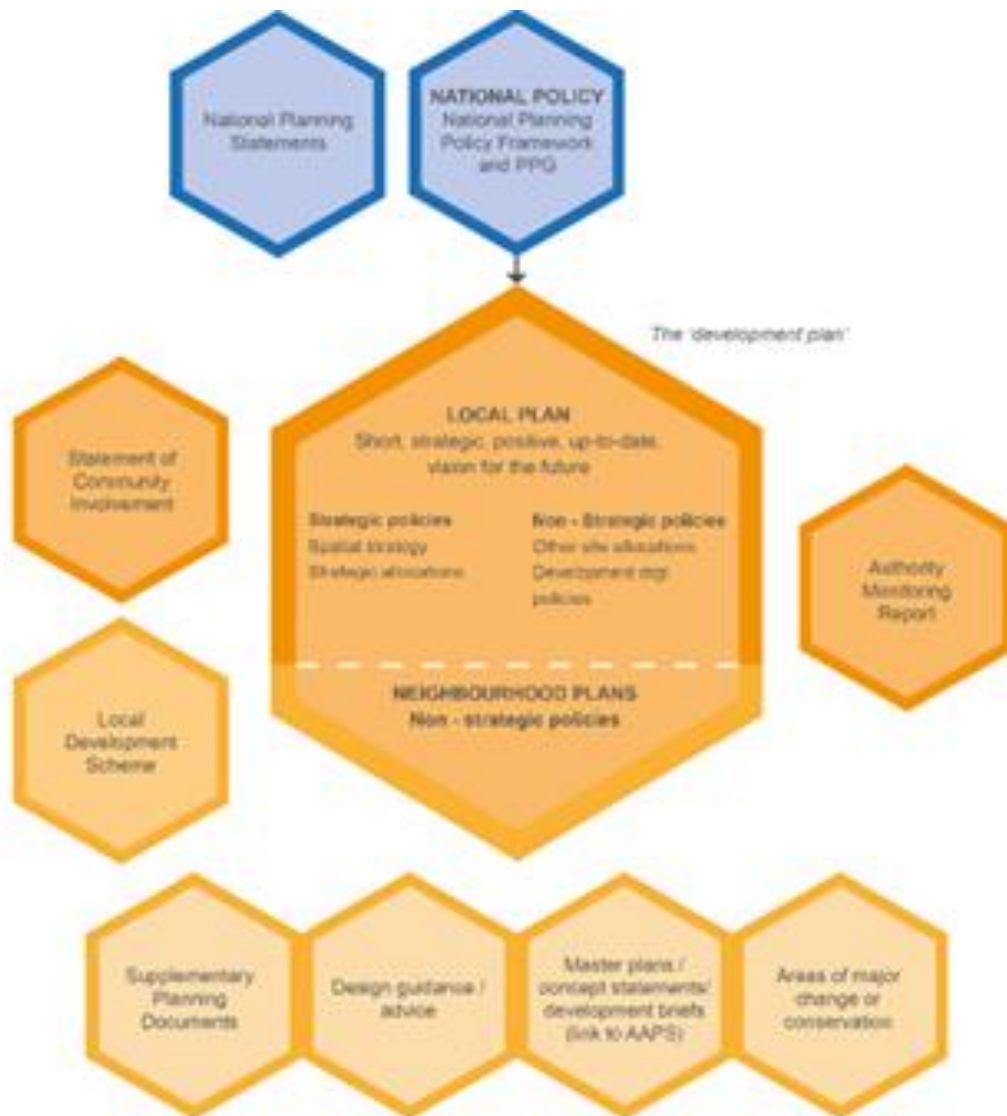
National Planning Statements

NATIONAL POLICY
National Planning Policy Framework and PPG

The 'development plan'

Statement of Community Involvement

LOCAL PLAN
Short, strategic, positive, up-to-date, vision for the future

Strategic policies
Spatial strategy
Strategic allocations

Non - Strategic policies
Other site allocations
Development mgt policies

Authority Monitoring Report

Local Development Scheme

NEIGHBOURHOOD PLANS
Non - strategic policies

Supplementary Planning Documents

Design guidance / advice

Master plans / concept statements/ development briefs (link to AAPS)

Areas of major change or conservation